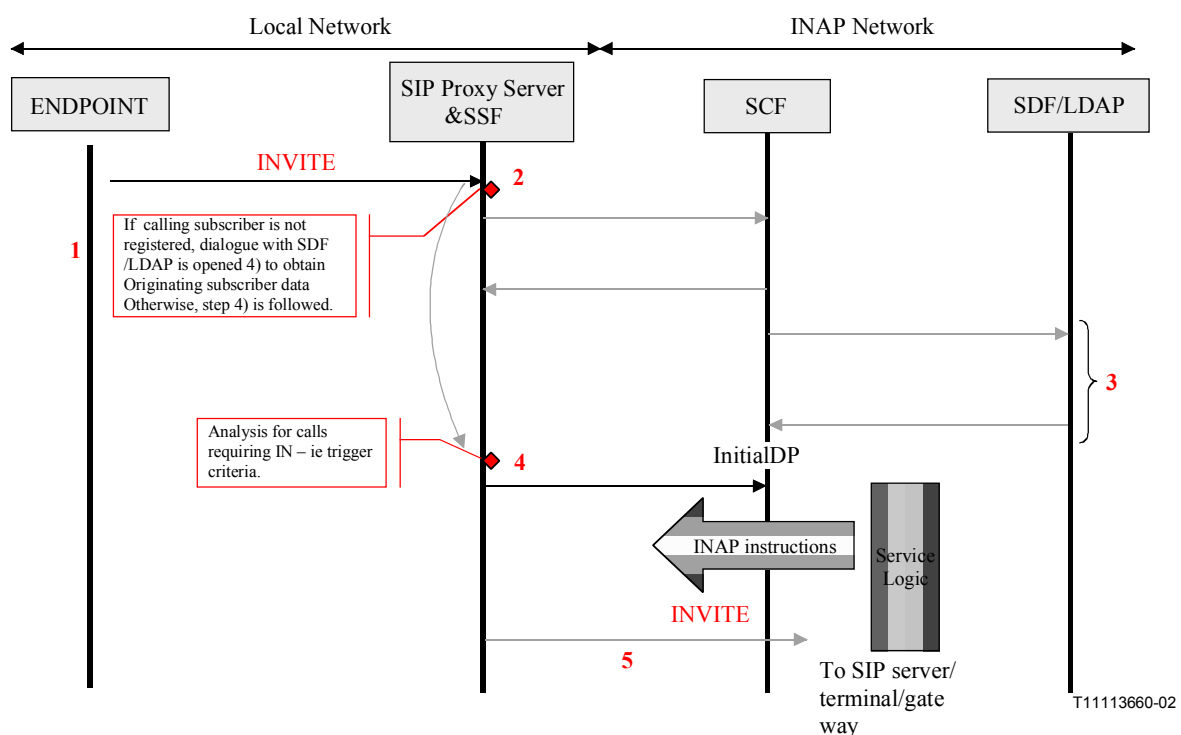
Local Network

INAP Network

ENDPOINT

SIP Proxy Server &SSF

SCF

SDF/LDAP

INVITE

2

1

If calling subscriber is not registered, dialogue with SDF /LDAP is opened 4) to obtain Originating subscriber data Otherwise, step 4) is followed.

3

Analysis for calls requiring IN – ie trigger criteria.

4

InitialDP

INAP instructions

Service Logic

INVITE

5

To SIP server/ terminal/gate way

T11113660-02